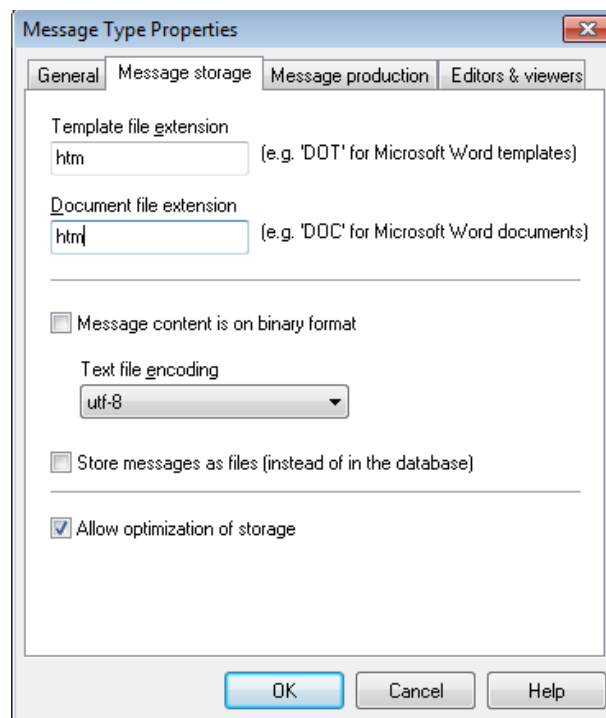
Message Type Properties

General | Message storage | Message production | Editors & viewers

Template file extension
htm
(e.g. 'DOT' for Microsoft Word templates)

Document file extension
htm
(e.g. 'DOC' for Microsoft Word documents)

Message content is on binary format

Text file encoding
utf-8

Store messages as files (instead of in the database)

Allow optimization of storage

OK
Cancel
Help